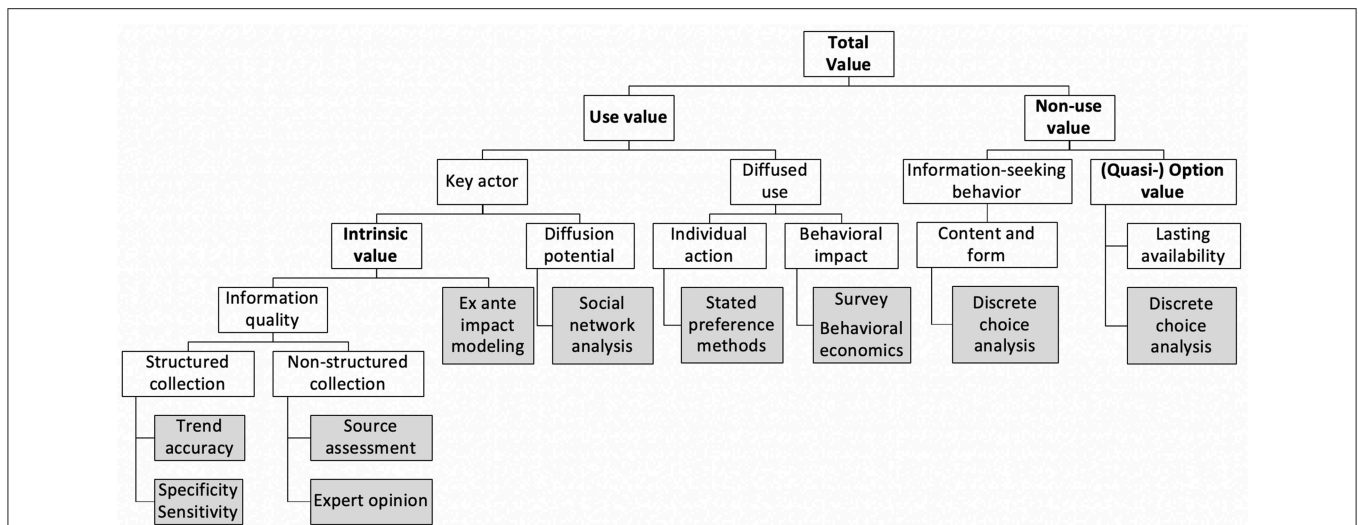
Total Value

Use value

Non-use value

Key actor

Diffused use

Information-seeking behavior

(Quasi-) Option value

Intrinsic value

Diffusion potential

Individual action

Behavioral impact

Content and form

Lasting availability

Information quality

Ex ante impact modeling

Social network analysis

Stated preference methods

Survey
Behavioral economics

Discrete choice analysis

Discrete choice analysis

Structured collection

Non-structured collection

Trend accuracy

Source assessment

Specificity
Sensitivity

Expert opinion